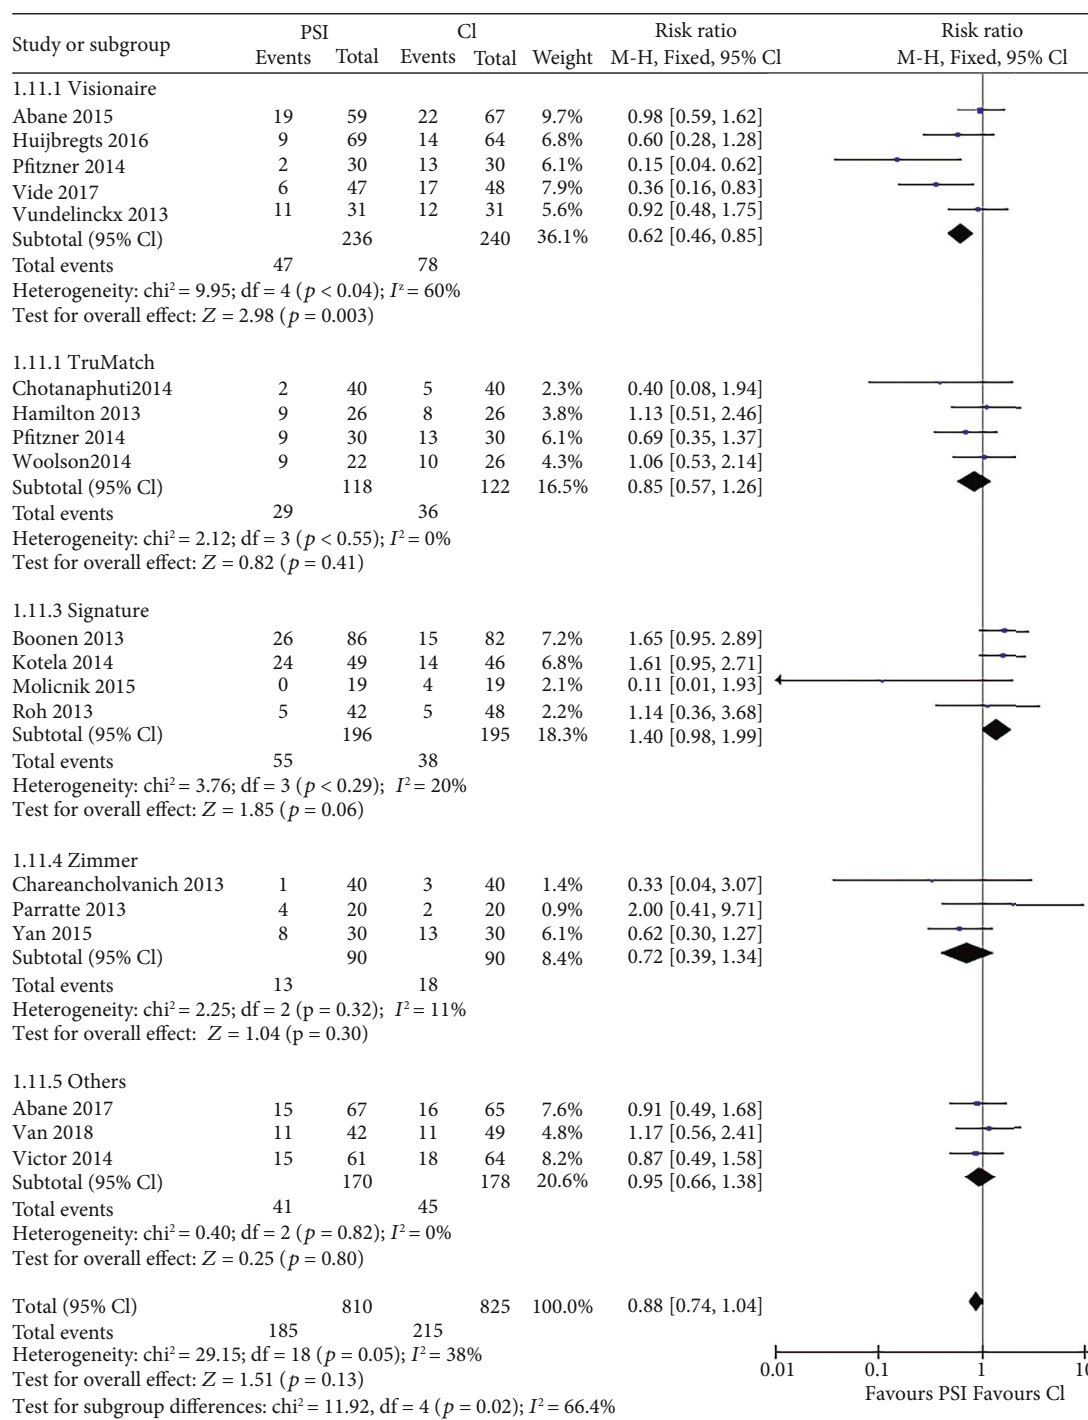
| Study or subgroup | PSI Events | PSI Total | Cl Events | Cl Total | Weight | Risk ratio M-H, Fixed, 95% Cl |
|---|---|---|---|---|---|---|
| 1.11.1 Visionaire | | | | | | |
| Abane 2015 | 19 | 59 | 22 | 67 | 9.7% | 0.98 [0.59, 1.62] |
| Huijbregts 2016 | 9 | 69 | 14 | 64 | 6.8% | 0.60 [0.28, 1.28] |
| Pfitzner 2014 | 2 | 30 | 13 | 30 | 6.1% | 0.15 [0.04. 0.62] |
| Vide 2017 | 6 | 47 | 17 | 48 | 7.9% | 0.36 [0.16, 0.83] |
| Vundelinckx 2013 | 11 | 31 | 12 | 31 | 5.6% | 0.92 [0.48, 1.75] |
| Subtotal (95% Cl) | | 236 | | 240 | 36.1% | 0.62 [0.46, 0.85] |
| Total events | 47 | | 78 | | | |

Heterogeneity: chi$^2$ = 9.95; df = 4 ($p < 0.04$); $I^2$ = 60%
Test for overall effect: $Z = 2.98$ ($p = 0.003$)

| Study or subgroup | PSI Events | PSI Total | Cl Events | Cl Total | Weight | Risk ratio M-H, Fixed, 95% Cl |
|---|---|---|---|---|---|---|
| 1.11.1 TruMatch | | | | | | |
| Chotanaphuti2014 | 2 | 40 | 5 | 40 | 2.3% | 0.40 [0.08, 1.94] |
| Hamilton 2013 | 9 | 26 | 8 | 26 | 3.8% | 1.13 [0.51, 2.46] |
| Pfitzner 2014 | 9 | 30 | 13 | 30 | 6.1% | 0.69 [0.35, 1.37] |
| Woolson2014 | 9 | 22 | 10 | 26 | 4.3% | 1.06 [0.53, 2.14] |
| Subtotal (95% Cl) | | 118 | | 122 | 16.5% | 0.85 [0.57, 1.26] |
| Total events | 29 | | 36 | | | |

Heterogeneity: chi$^2$ = 2.12; df = 3 ($p < 0.55$); $I^2$ = 0%
Test for overall effect: $Z = 0.82$ ($p = 0.41$)

| Study or subgroup | PSI Events | PSI Total | Cl Events | Cl Total | Weight | Risk ratio M-H, Fixed, 95% Cl |
|---|---|---|---|---|---|---|
| 1.11.3 Signature | | | | | | |
| Boonen 2013 | 26 | 86 | 15 | 82 | 7.2% | 1.65 [0.95. 2.89] |
| Kotela 2014 | 24 | 49 | 14 | 46 | 6.8% | 1.61 [0.95, 2.71] |
| Molicnik 2015 | 0 | 19 | 4 | 19 | 2.1% | 0.11 [0.01, 1.93] |
| Roh 2013 | 5 | 42 | 5 | 48 | 2.2% | 1.14 [0.36, 3.68] |
| Subtotal (95% Cl) | | 196 | | 195 | 18.3% | 1.40 [0.98, 1.99] |
| Total events | 55 | | 38 | | | |

Heterogeneity: chi$^2$ = 3.76; df = 3 ($p < 0.29$); $I^2$ = 20%
Test for overall effect: $Z = 1.85$ ($p = 0.06$)

| Study or subgroup | PSI Events | PSI Total | Cl Events | Cl Total | Weight | Risk ratio M-H, Fixed, 95% Cl |
|---|---|---|---|---|---|---|
| 1.11.4 Zimmer | | | | | | |
| Chareancholvanich 2013 | 1 | 40 | 3 | 40 | 1.4% | 0.33 [0.04, 3.07] |
| Parratte 2013 | 4 | 20 | 2 | 20 | 0.9% | 2.00 [0.41, 9.71] |
| Yan 2015 | 8 | 30 | 13 | 30 | 6.1% | 0.62 [0.30, 1.27] |
| Subtotal (95% Cl) | | 90 | | 90 | 8.4% | 0.72 [0.39, 1.34] |
| Total events | 13 | | 18 | | | |

Heterogeneity: chi$^2$ = 2.25; df = 2 (p = 0.32); $I^2$ = 11%
Test for overall effect: $Z = 1.04$ (p = 0.30)

| Study or subgroup | PSI Events | PSI Total | Cl Events | Cl Total | Weight | Risk ratio M-H, Fixed, 95% Cl |
|---|---|---|---|---|---|---|
| 1.11.5 Others | | | | | | |
| Abane 2017 | 15 | 67 | 16 | 65 | 7.6% | 0.91 [0.49, 1.68] |
| Van 2018 | 11 | 42 | 11 | 49 | 4.8% | 1.17 [0.56, 2.41] |
| Victor 2014 | 15 | 61 | 18 | 64 | 8.2% | 0.87 [0.49, 1.58] |
| Subtotal (95% Cl) | | 170 | | 178 | 20.6% | 0.95 [0.66, 1.38] |
| Total events | 41 | | 45 | | | |

Heterogeneity: chi$^2$ = 0.40; df = 2 ($p = 0.82$); $I^2$ = 0%
Test for overall effect: $Z = 0.25$ ($p = 0.80$)

| | | | | | | |
|---|---|---|---|---|---|---|
| Total (95% Cl) | | 810 | | 825 | 100.0% | 0.88 [0.74, 1.04] |
| Total events | 185 | | 215 | | | |

Heterogeneity: chi$^2$ = 29.15; df = 18 ($p = 0.05$); $I^2$ = 38%
Test for overall effect: $Z = 1.51$ ($p = 0.13$)
Test for subgroup differences: chi$^2$ = 11.92, df = 4 ($p = 0.02$); $I^2$ = 66.4%

Risk ratio
M-H, Fixed, 95% Cl

0.01 0.1 1 1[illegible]
Favours PSI Favours Cl